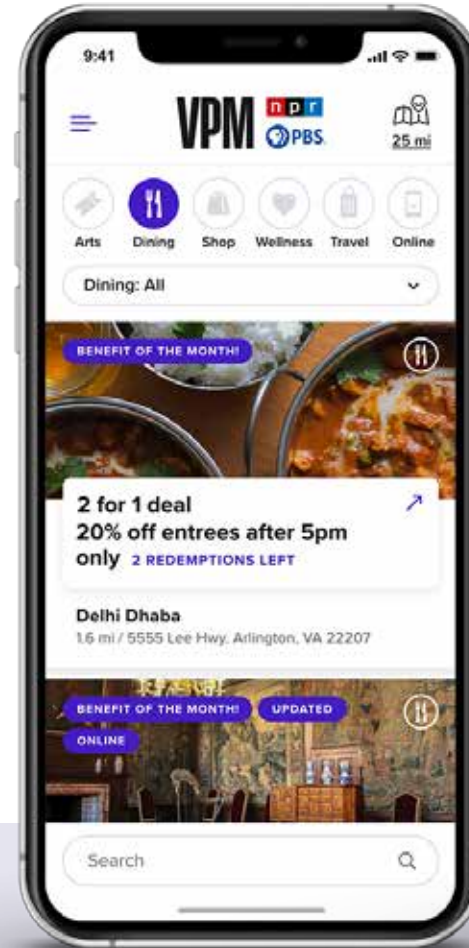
9:41

VPM npr PBS

25 mi

Arts Dining Shop Wellness Travel Online

Dining: All

BENEFIT OF THE MONTH!

2 for 1 deal
20% off entrees after 5pm only 2 REDEMPTIONS LEFT

Delhi Dhaba
1.6 mi / 5555 Lee Hwy, Arlington, VA 22207

BENEFIT OF THE MONTH! UPDATED
ONLINE

Search